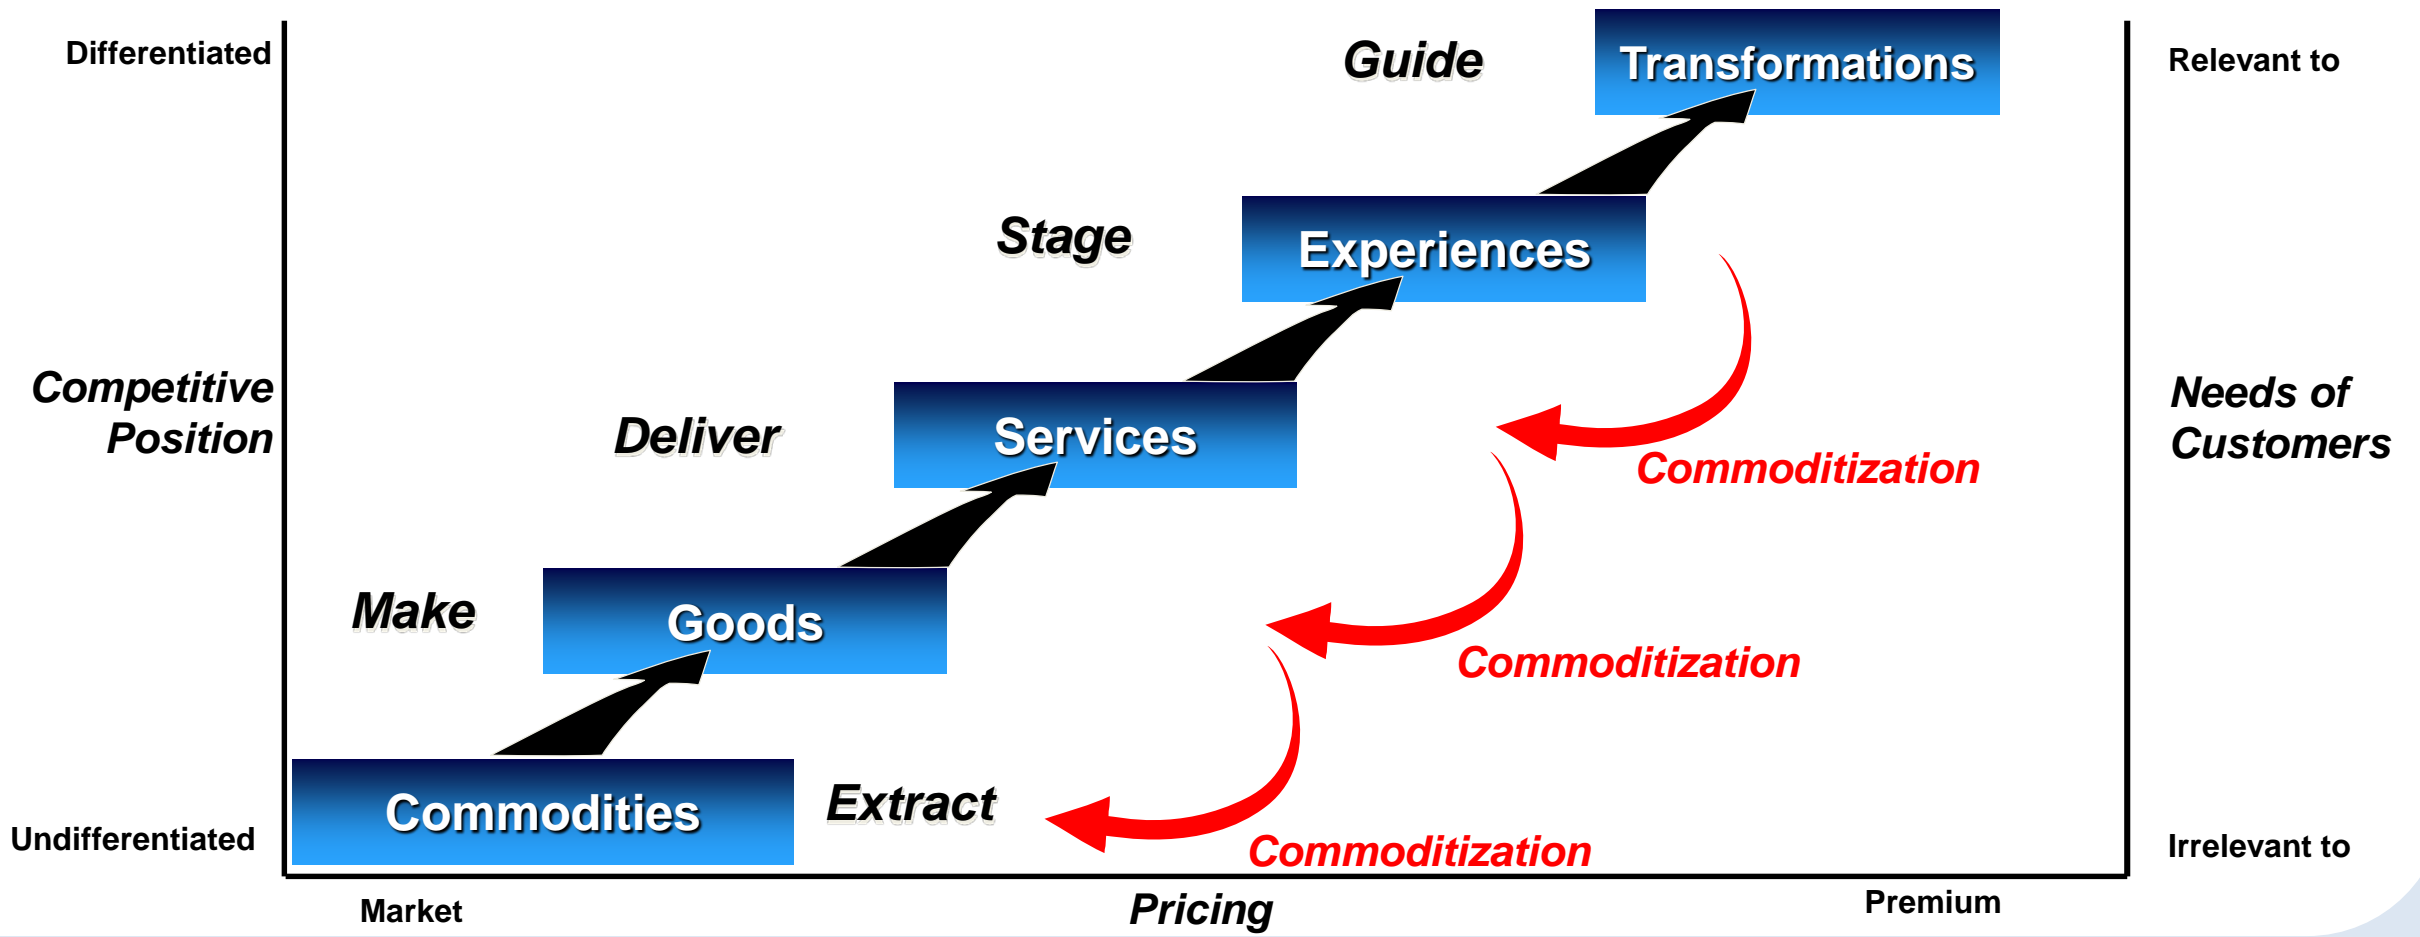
Differentiated

Competitive Position

Undifferentiated

Guide

Transformations

Stage

Experiences

Deliver

Services

Make

Goods

Commodities

Extract

Commoditization

Commoditization

Commoditization

Relevant to

Needs of Customers

Irrelevant to

Market

Pricing

Premium